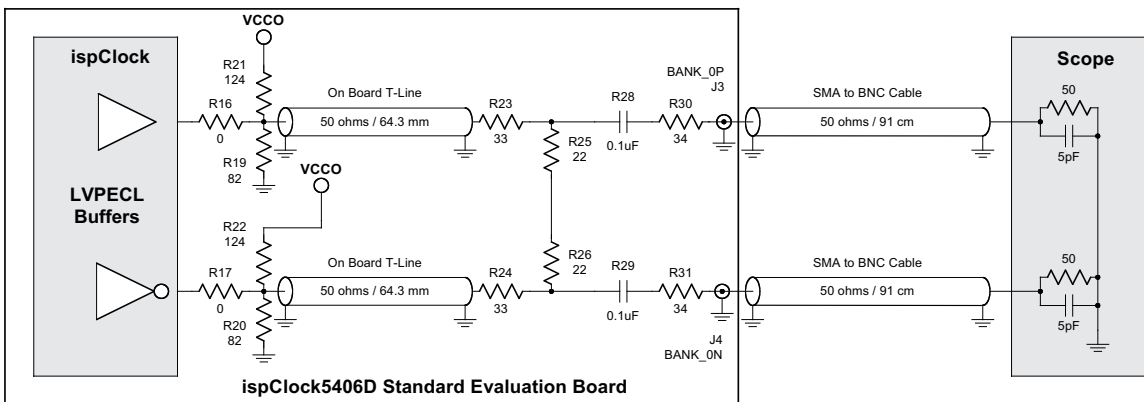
ispClock

LVPECL Buffers

VCCO

R21
124

R16
0

R19
82

On Board T-Line

50 ohms / 64.3 mm

R23
33

R25
22

R28
0.1uF

R30
34

BANK_0P
J3

SMA to BNC Cable

50 ohms / 91 cm

VCCO

R22
124

R17
0

R20
82

On Board T-Line

50 ohms / 64.3 mm

R24
33

R26
22

R29
0.1uF

R31
34

J4
BANK_0N

SMA to BNC Cable

50 ohms / 91 cm

Scope

50

5pF

50

5pF

ispClock5406D Standard Evaluation Board